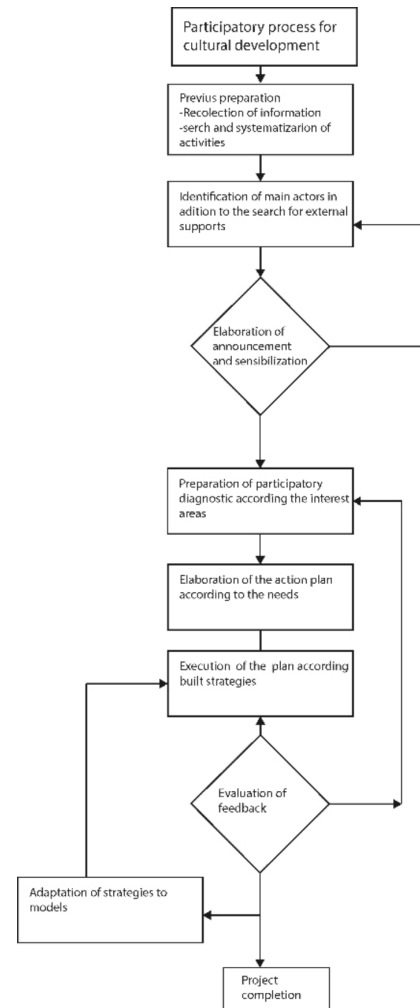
Participatory process for cultural development

Previus preparation
-Recolection of information
-serch and systematizarion of activities

Identification of main actors in adition to the search for external supports

Elaboration of announcement and sensibilization

Preparation of participatory diagnostic according the interest areas

Elaboration of the action plan according to the needs

Execution of the plan according built strategies

Evaluation of feedback

Adaptation of strategies to models

Project completion